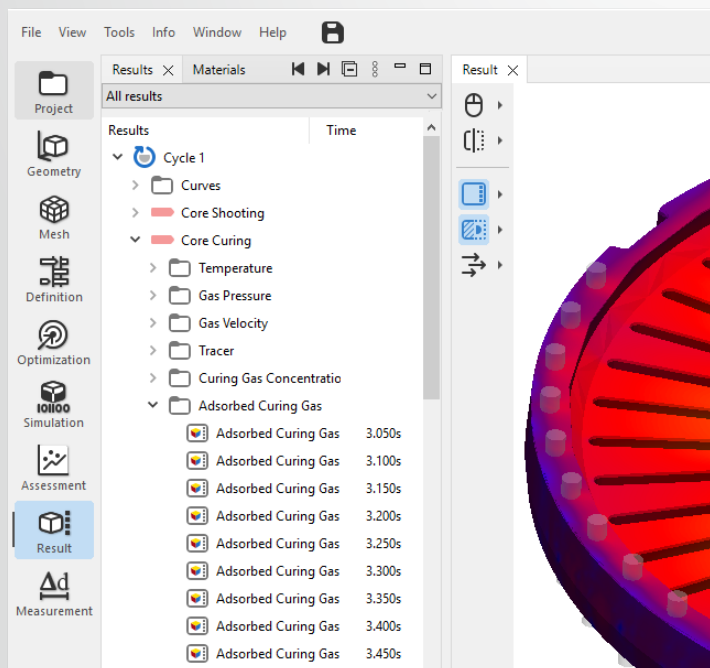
File View Tools Info Window Help

Project
Geometry
Mesh
Definition
Optimization
Simulation
Assessment
Result
Measurement

Results Materials

All results

| Results | Time |
|---|---|
| Cycle 1 | |
| Curves | |
| Core Shooting | |
| Core Curing | |
| Temperature | |
| Gas Pressure | |
| Gas Velocity | |
| Tracer | |
| Curing Gas Concentratio | |
| Adsorbed Curing Gas | |
| Adsorbed Curing Gas | 3.050s |
| Adsorbed Curing Gas | 3.100s |
| Adsorbed Curing Gas | 3.150s |
| Adsorbed Curing Gas | 3.200s |
| Adsorbed Curing Gas | 3.250s |
| Adsorbed Curing Gas | 3.300s |
| Adsorbed Curing Gas | 3.350s |
| Adsorbed Curing Gas | 3.400s |
| Adsorbed Curing Gas | 3.450s |

Result